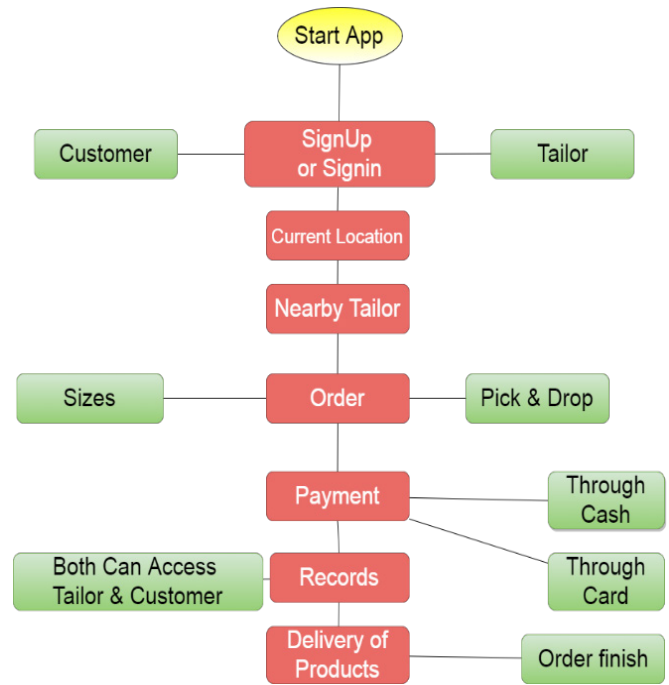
Start App

Customer

SignUp or Signin

Tailor

Current Location

Nearby Tailor

Sizes

Order

Pick & Drop

Payment

Through Cash

Both Can Access Tailor & Customer

Records

Through Card

Delivery of Products

Order finish